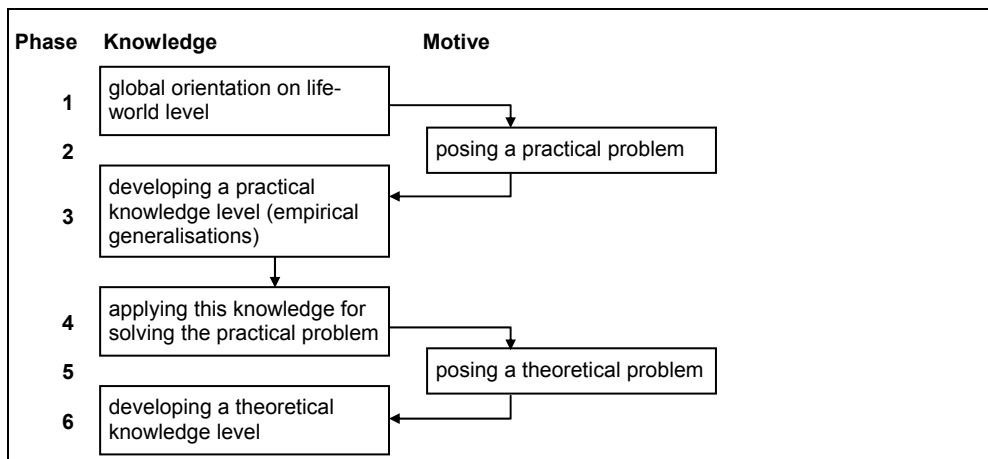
Phase Knowledge Motive

1 global orientation on life-world level

2 posing a practical problem

3 developing a practical knowledge level (empirical generalisations)

4 applying this knowledge for solving the practical problem

5 posing a theoretical problem

6 developing a theoretical knowledge level